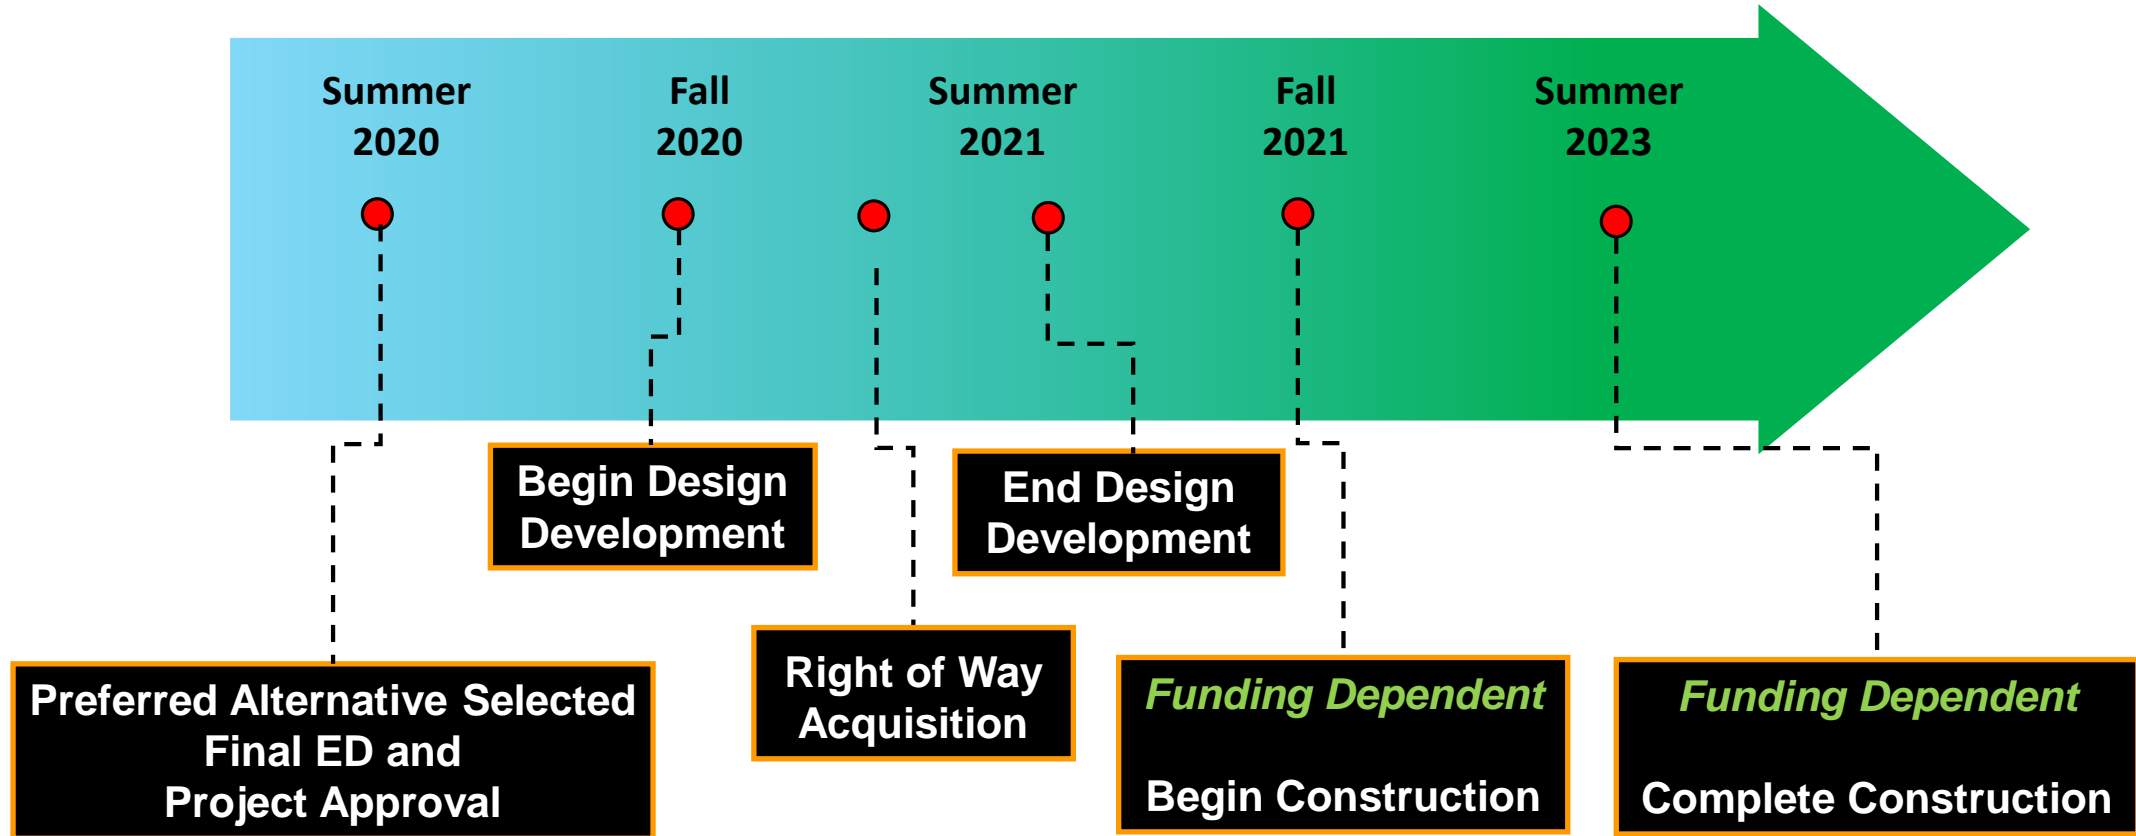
Summer 2020

Fall 2020

Summer 2021

Fall 2021

Summer 2023

Begin Design Development

End Design Development

Preferred Alternative Selected
Final ED and
Project Approval

Right of Way Acquisition

Funding Dependent

Begin Construction

Funding Dependent

Complete Construction